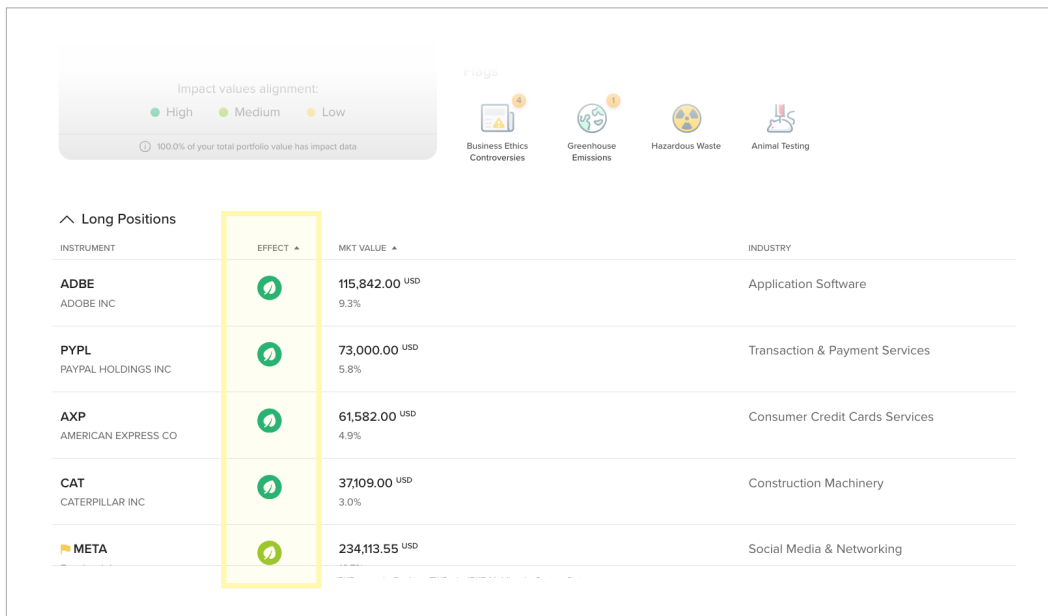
Impact values alignment:
High Medium Low
100.0% of your total portfolio value has impact data

Flags
4
Business Ethics Controversies
1
Greenhouse Emissions
Hazardous Waste
Animal Testing

Long Positions

| INSTRUMENT | EFFECT ▲ | MKT VALUE ▲ | INDUSTRY |
|---|---|---|---|
| ADBE ADOBE INC | | 115,842.00 USD 9.3% | Application Software |
| PYPL PAYPAL HOLDINGS INC | | 73,000.00 USD 5.8% | Transaction & Payment Services |
| AXP AMERICAN EXPRESS CO | | 61,582.00 USD 4.9% | Consumer Credit Cards Services |
| CAT CATERPILLAR INC | | 37,109.00 USD 3.0% | Construction Machinery |
| META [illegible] | | 234,113.55 USD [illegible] | Social Media & Networking |